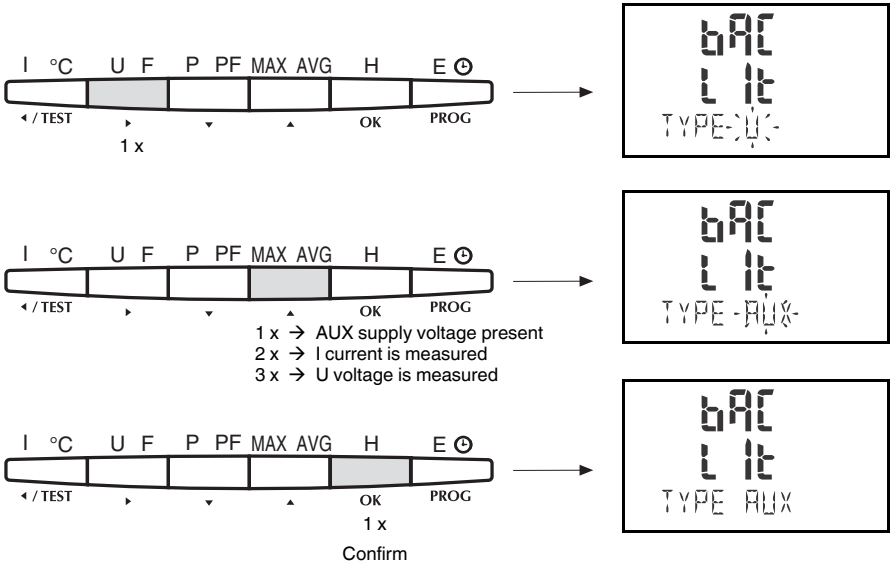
I °C U F P PF MAX AVG H E

◂ / TEST ▸ ▾ ▴ OK PROG

1 x

bAC
L It
TYPE-U-

I °C U F P PF MAX AVG H E

◂ / TEST ▸ ▾ ▴ OK PROG

1 x → AUX supply voltage present
2 x → I current is measured
3 x → U voltage is measured

bAC
L It
TYPE-AUX-

I °C U F P PF MAX AVG H E

◂ / TEST ▸ ▾ ▴ OK PROG

1 x

Confirm

bAC
L It
TYPE AUX